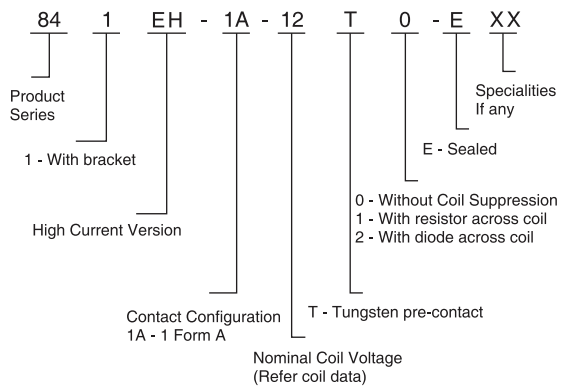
84 1 EH - 1A - 12 T 0 - E XX

Product Series

Specialities If any

1 - With bracket

E - Sealed

0 - Without Coil Suppression
1 - With resistor across coil
2 - With diode across coil

High Current Version

T - Tungsten pre-contact

Contact Configuration
1A - 1 Form A

Nominal Coil Voltage
(Refer coil data)